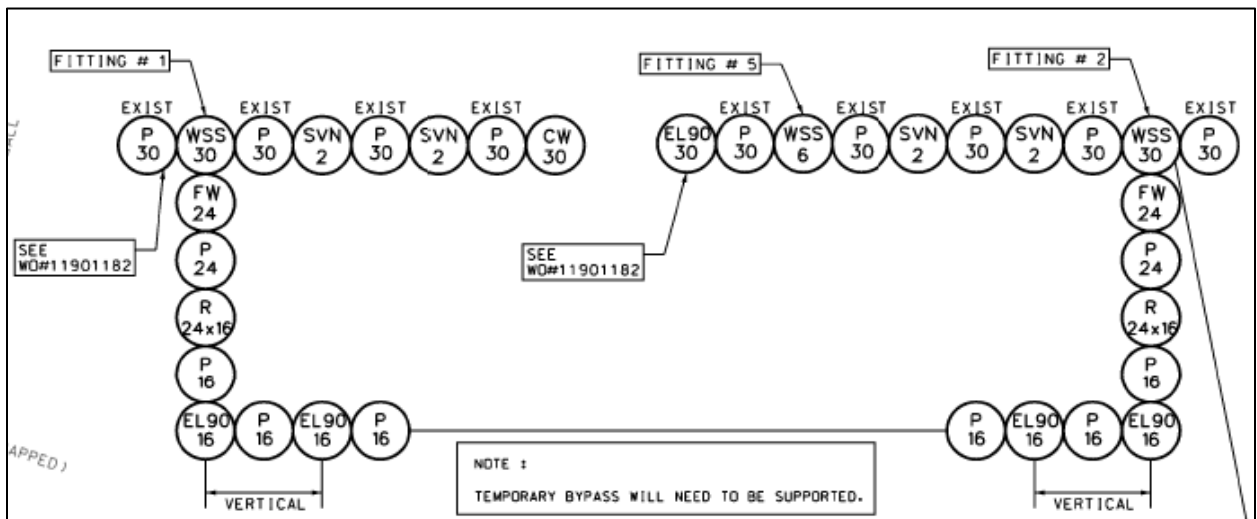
FITTING # 1

EXIST EXIST EXIST EXIST

P 30 WSS 30 P 30 SVN 2 P 30 SVN 2 P 30 CW 30

FW 24
P 24
R 24x16
P 16

EL90 16 P 16 EL90 16 P 16

VERTICAL

SEE WO#11901182

FITTING # 5

FITTING # 2

EXIST EXIST EXIST EXIST EXIST

EL90 30 P 30 WSS 6 P 30 SVN 2 P 30 SVN 2 P 30 WSS 30 P 30

FW 24
P 24
R 24x16
P 16

P 16 EL90 16 P 16 EL90 16

VERTICAL

SEE WO#11901182

NOTE :

TEMPORARY BYPASS WILL NEED TO BE SUPPORTED.

ALL

APPED)